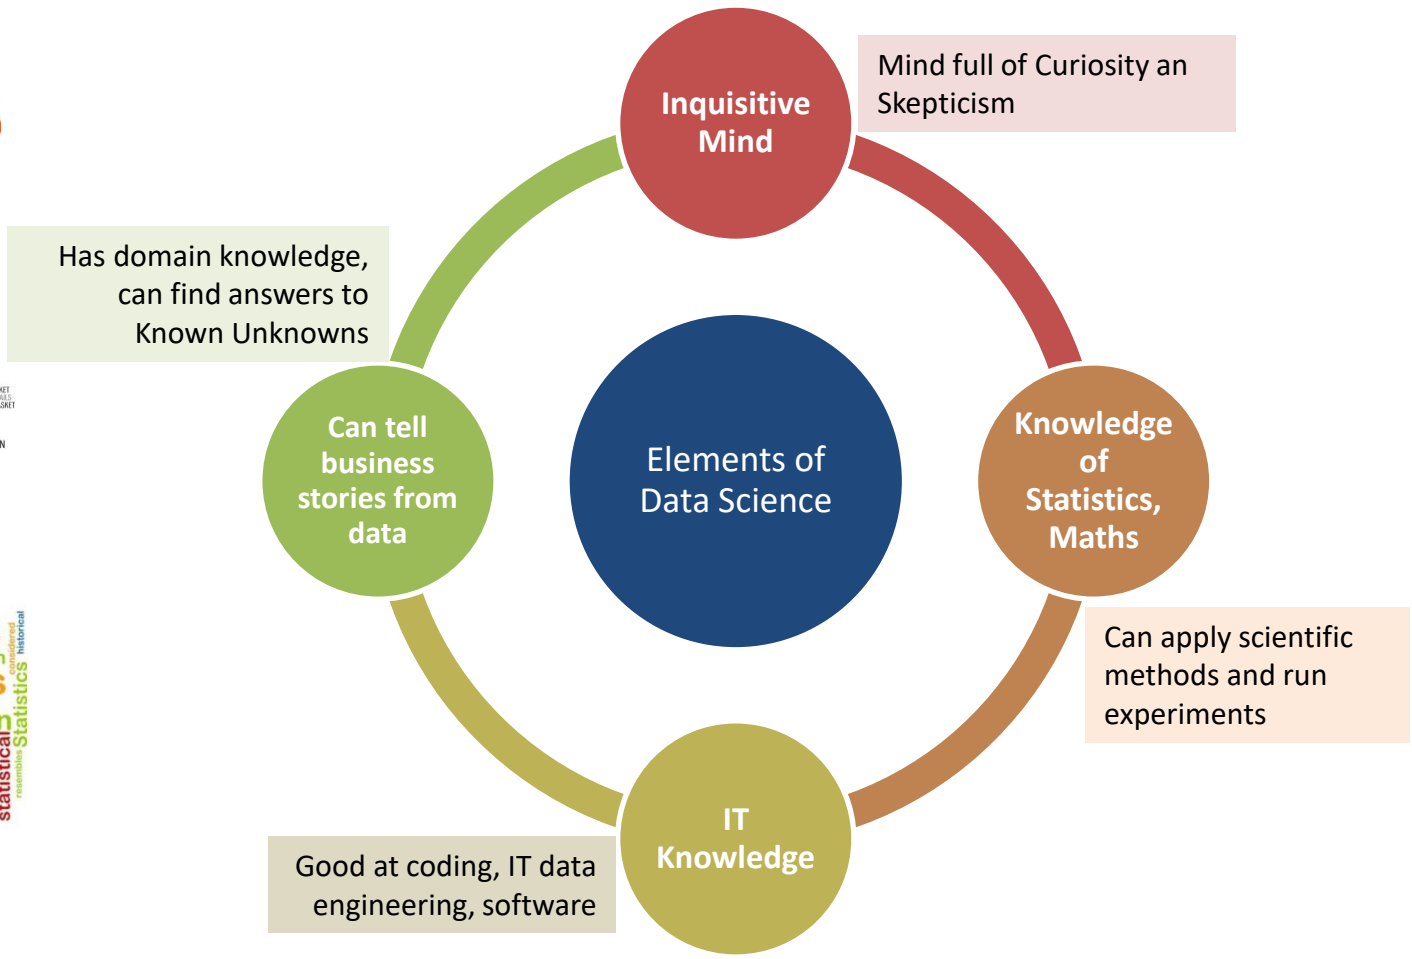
Inquisitive Mind

Mind full of Curiosity an Skepticism

Has domain knowledge, can find answers to Known Unknowns

Can tell business stories from data

Elements of Data Science

Knowledge of Statistics, Maths

Can apply scientific methods and run experiments

IT Knowledge

Good at coding, IT data engineering, software

statistical Statistics historical considered resembles